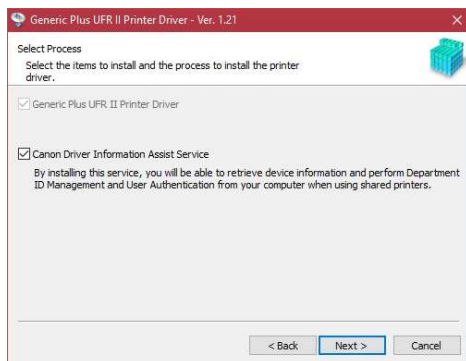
Generic Plus UFR II Printer Driver - Ver. 1.21

Select Process

Select the items to install and the process to install the printer driver.

Generic Plus UFR II Printer Driver

Canon Driver Information Assist Service

By installing this service, you will be able to retrieve device information and perform Department ID Management and User Authentication from your computer when using shared printers.

< Back

Next >

Cancel